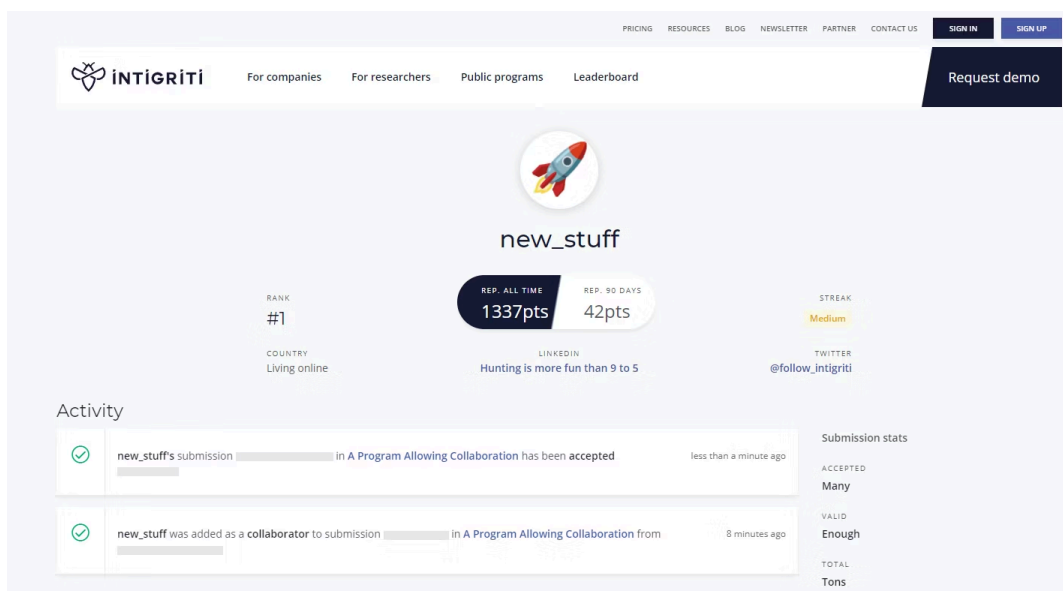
PRICING RESOURCES BLOG NEWSLETTER PARTNER CONTACT US SIGN IN SIGN UP

INTIGRITI For companies For researchers Public programs Leaderboard Request demo

new_stuff

RANK
#1

REP. ALL TIME
1337pts

REP. 90 DAYS
42pts

STREAK
Medium

COUNTRY
Living online

LINKEDIN
Hunting is more fun than 9 to 5

TWITTER
@follow_intigriti

Activity

new_stuff's submission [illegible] in A Program Allowing Collaboration has been accepted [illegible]
less than a minute ago

new_stuff was added as a collaborator to submission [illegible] in A Program Allowing Collaboration from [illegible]
8 minutes ago

Submission stats

ACCEPTED
Many

VALID
Enough

TOTAL
Tons